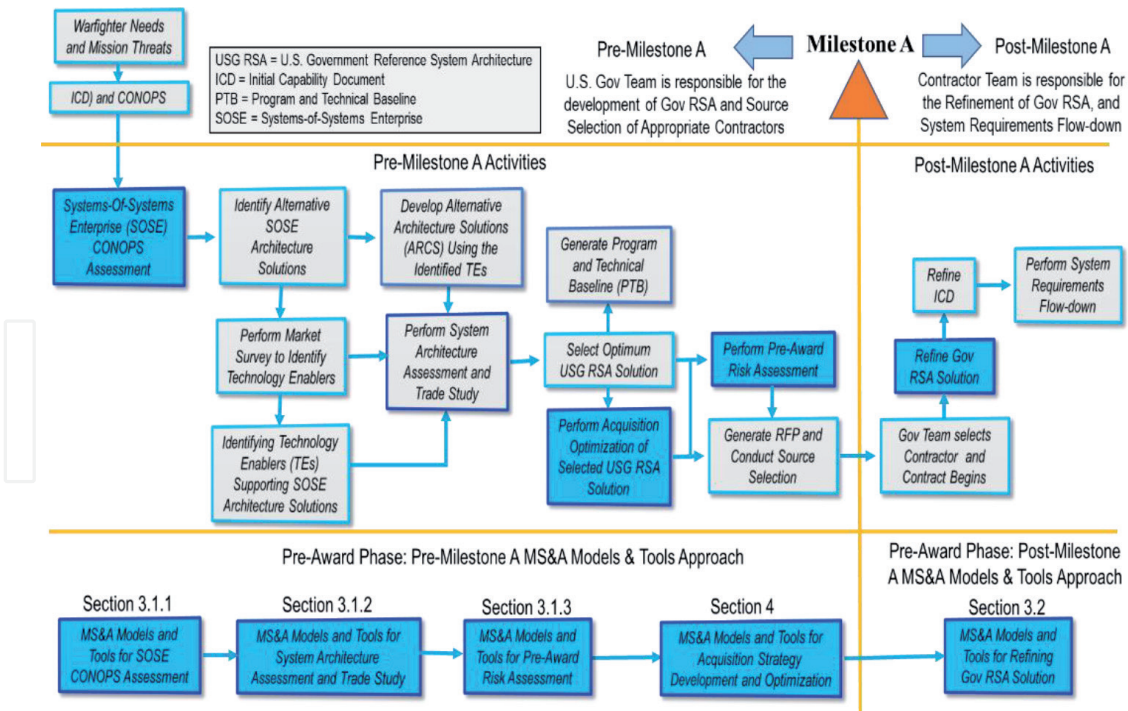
Warfighter Needs and Mission Threats

ICD) and CONOPS

USG RSA = U.S. Government Reference System Architecture
ICD = Initial Capability Document
PTB = Program and Technical Baseline
SOSE = Systems-of-Systems Enterprise

Pre-Milestone A

Milestone A

Post-Milestone A

U.S. Gov Team is responsible for the development of Gov RSA and Source Selection of Appropriate Contractors

Contractor Team is responsible for the Refinement of Gov RSA, and System Requirements Flow-down

Pre-Milestone A Activities

Post-Milestone A Activities

Systems-Of-Systems Enterprise (SOSE) CONOPS Assessment

Identify Alternative SOSE Architecture Solutions

Develop Alternative Architecture Solutions (ARCS) Using the Identified TEs

Generate Program and Technical Baseline (PTB)

Refine ICD

Perform System Requirements Flow-down

Perform Market Survey to Identify Technology Enablers

Perform System Architecture Assessment and Trade Study

Select Optimum USG RSA Solution

Perform Pre-Award Risk Assessment

Refine Gov RSA Solution

Identifying Technology Enablers (TEs) Supporting SOSE Architecture Solutions

Perform Acquisition Optimization of Selected USG RSA Solution

Generate RFP and Conduct Source Selection

Gov Team selects Contractor and Contract Begins

Pre-Award Phase: Pre-Milestone A MS&A Models & Tools Approach

Pre-Award Phase: Post-Milestone A MS&A Models & Tools Approach

Section 3.1.1
MS&A Models and Tools for SOSE CONOPS Assessment

Section 3.1.2
MS&A Models and Tools for System Architecture Assessment and Trade Study

Section 3.1.3
MS&A Models and Tools for Pre-Award Risk Assessment

Section 4
MS&A Models and Tools for Acquisition Strategy Development and Optimization

Section 3.2
MS&A Models and Tools for Refining Gov RSA Solution